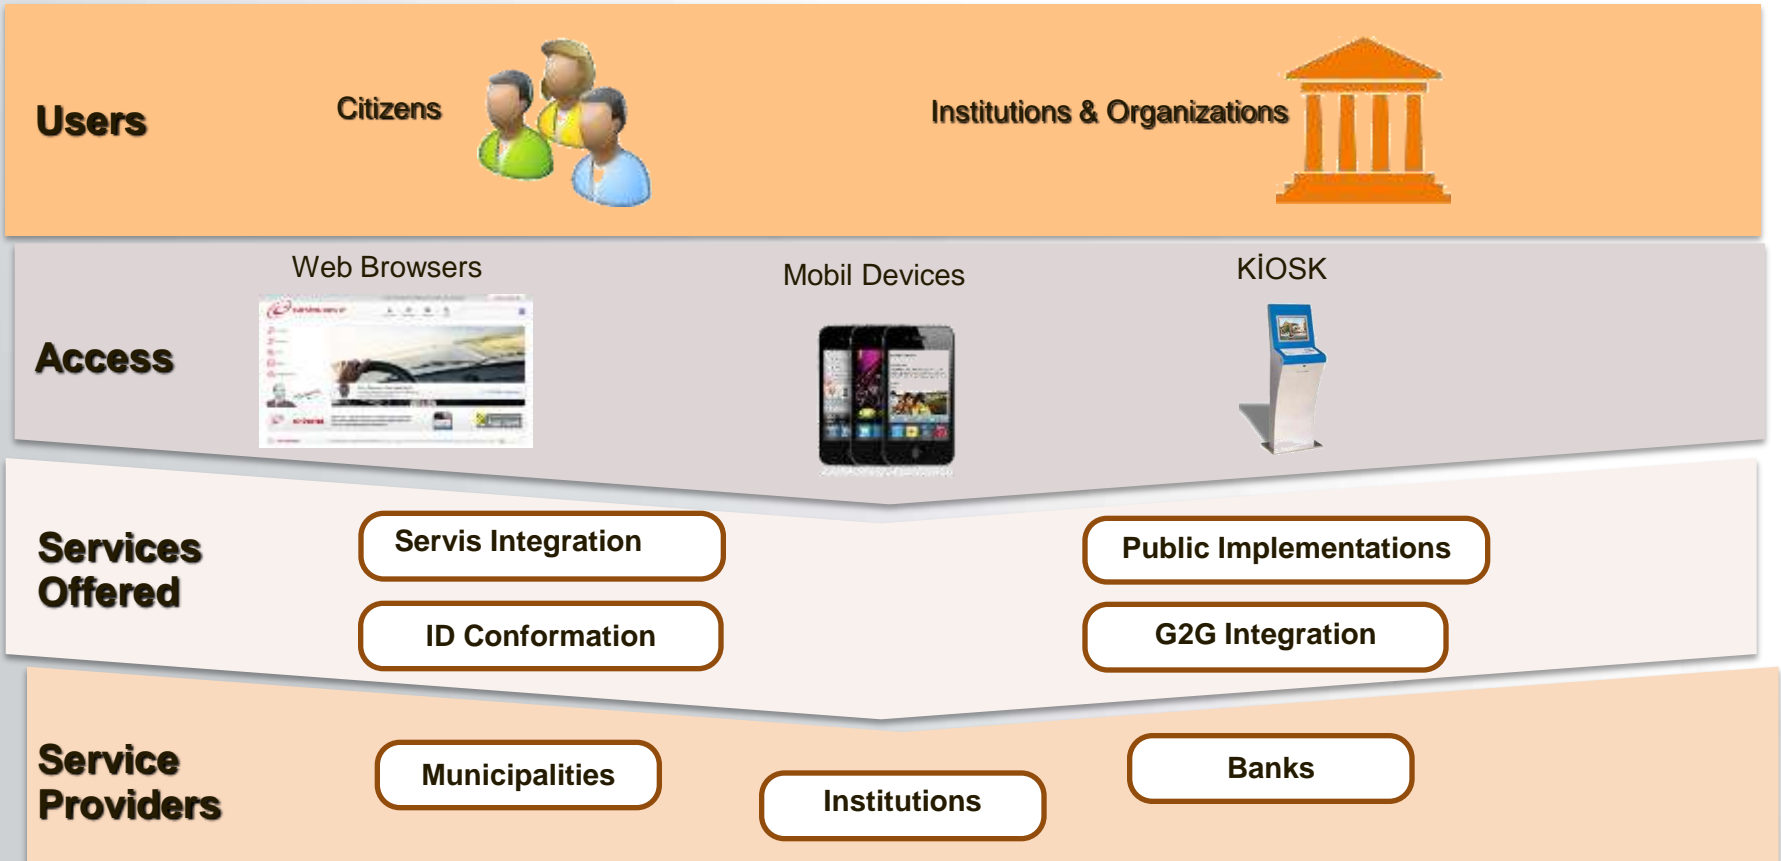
Users

Citizens

Institutions & Organizations

Access

Web Browsers

Mobil Devices

KİOSK

Services Offered

Servis Integration

ID Conformation

Public Implementations

G2G Integration

Service Providers

Municipalities

Institutions

Banks